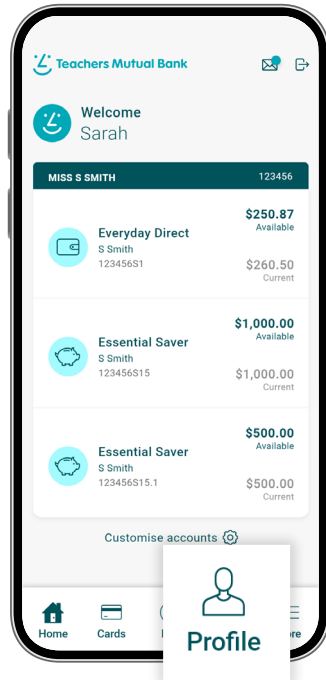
Teachers Mutual Bank

Welcome
Sarah

MISS S SMITH 123456

Everyday Direct
S Smith
123456S1
$250.87
Available
$260.50
Current

Essential Saver
S Smith
123456S15
$1,000.00
Available
$1,000.00
Current

Essential Saver
S Smith
123456S15.1
$500.00
Available
$500.00
Current

Customise accounts

Home Cards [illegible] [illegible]ore

Profile